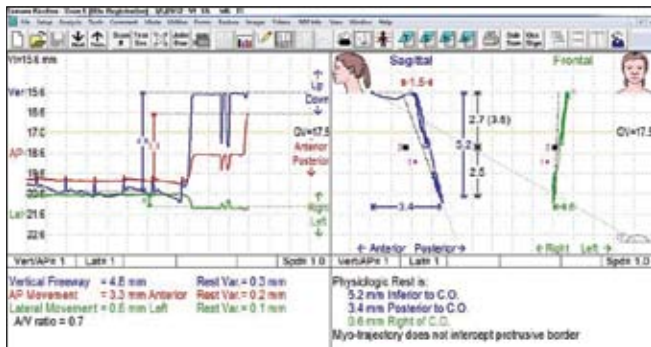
File Setup Analysis Tools Comment Mode Utilities Forms Review Images Video BBMR View Window Help

V=15.6 mm

Ver 15.6
16.6
17.6
AP 18.6
20.6
Lat 21.6
22.6

Up
Down
Cv=17.5
Anterior
Posterior
Right
Left

Vert/AP 1 | Latl 1 | Spdv 1.0

Sagittal
Frontal
2.7 (3.6)
5.2
2.5
3.4
Cv=17.5

← Anterior Posterior →
← Right Left →

Vert/AP 1 | Latl 1 | Spdv 1.0

Vertical Freeway = 4.8 mm Rest Var. = 0.3 mm
AP Movement = 3.3 mm Anterior Rest Var. = 0.2 mm
Lateral Movement = 0.6 mm Left Rest Var. = 0.1 mm
A/V ratio = 0.7

Physiologic Rest is:
5.2 mm Inferior to C.O.
3.4 mm Posterior to C.O.
0.6 mm Right of C.O.
Myo-trajectory does not intercept protrusive border